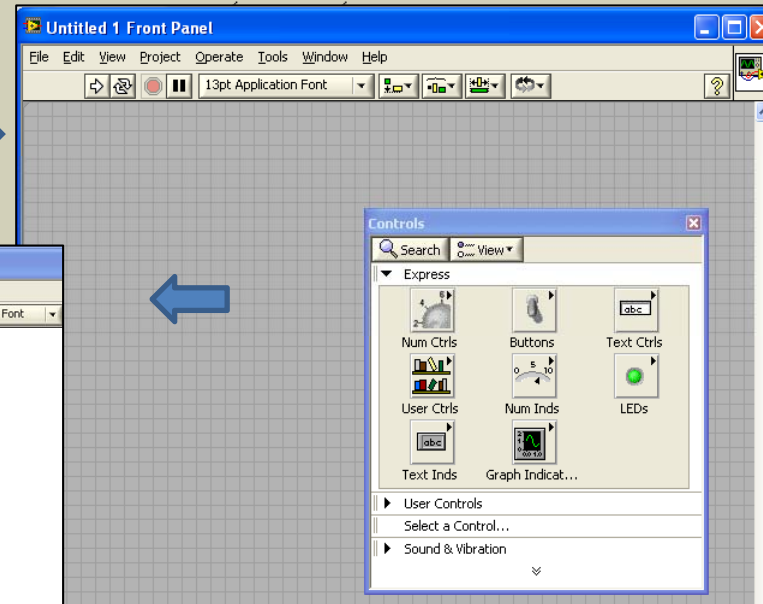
Untitled 1 Front Panel

File Edit View Project Operate Tools Window Help

13pt Application Font

Font

Controls

Search View

Express

Num Ctrls

Buttons

Text Ctrls

User Ctrls

Num Inds

LEDs

Text Inds

Graph Indicat...

User Controls

Select a Control...

Sound & Vibration